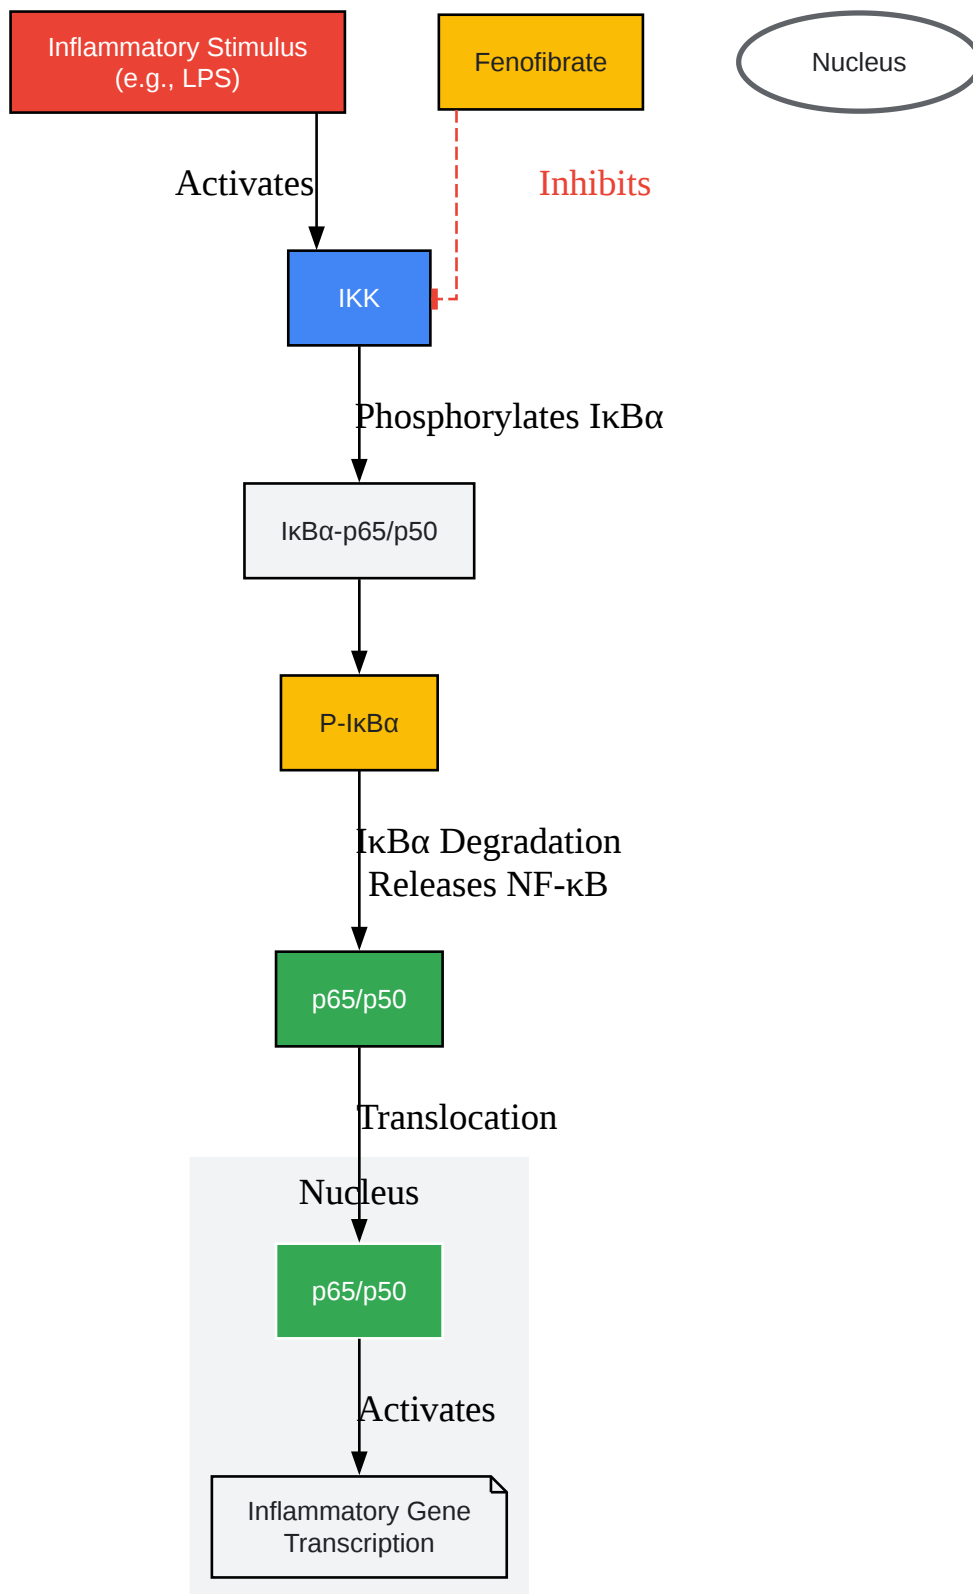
Inflammatory Stimulus
(e.g., LPS)

Fenofibrate

Nucleus

Activates

Inhibits

IKK

Phosphorylates IκBα

IκBα-p65/p50

P-IκBα

IκBα Degradation
Releases NF-κB

p65/p50

Translocation

Nucleus

p65/p50

Activates

Inflammatory Gene
Transcription